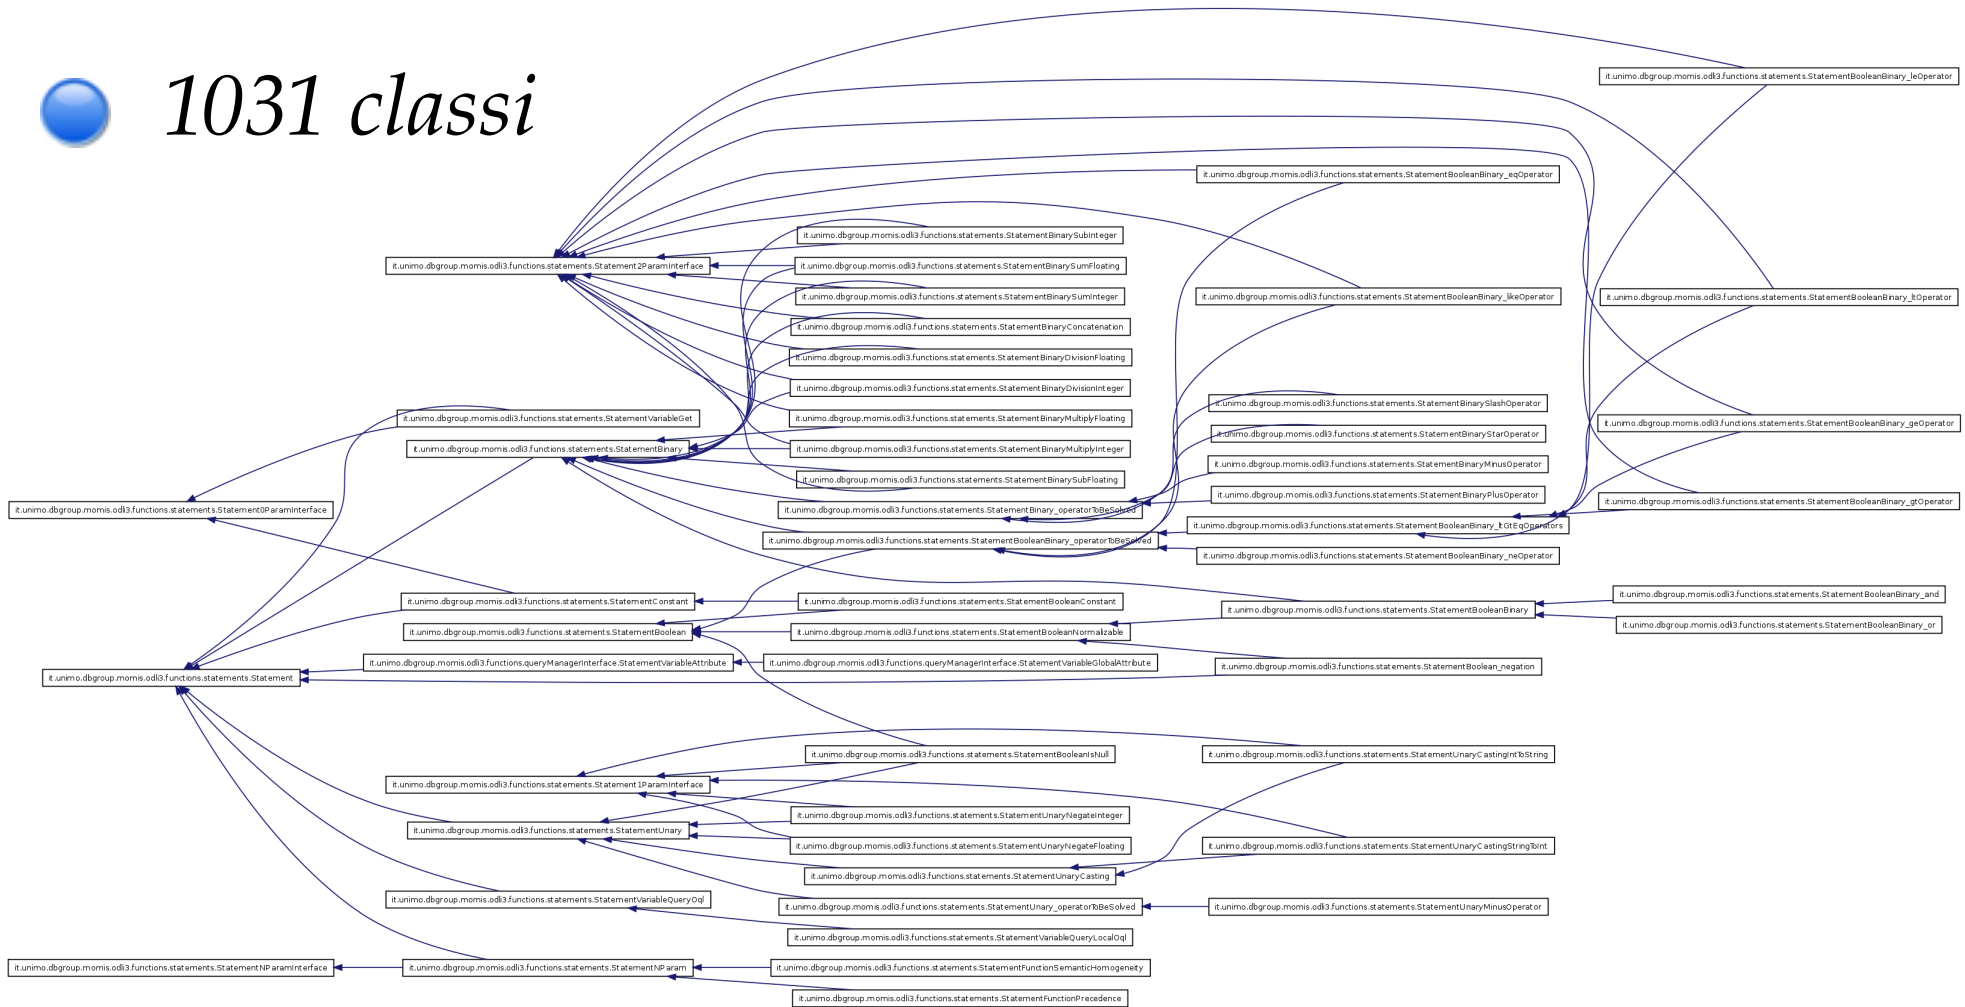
1031 classi

it.unimo.dbgroup.momis.odli3.functions.statements.StatementBooleanBinary_leOperator
it.unimo.dbgroup.momis.odli3.functions.statements.StatementBooleanBinary_eqOperator
it.unimo.dbgroup.momis.odli3.functions.statements.StatementBinarySubInteger
it.unimo.dbgroup.momis.odli3.functions.statements.Statement2ParamInterface
it.unimo.dbgroup.momis.odli3.functions.statements.StatementBinarySumFloating
it.unimo.dbgroup.momis.odli3.functions.statements.StatementBinarySumInteger
it.unimo.dbgroup.momis.odli3.functions.statements.StatementBooleanBinary_likeOperator
it.unimo.dbgroup.momis.odli3.functions.statements.StatementBooleanBinary_ltOperator
it.unimo.dbgroup.momis.odli3.functions.statements.StatementBinaryConcatenation
it.unimo.dbgroup.momis.odli3.functions.statements.StatementBinaryDivisionFloating
it.unimo.dbgroup.momis.odli3.functions.statements.StatementBinaryDivisionInteger
it.unimo.dbgroup.momis.odli3.functions.statements.StatementBinarySlashOperator
it.unimo.dbgroup.momis.odli3.functions.statements.StatementVariableGet
it.unimo.dbgroup.momis.odli3.functions.statements.StatementBinaryMultiplyFloating
it.unimo.dbgroup.momis.odli3.functions.statements.StatementBooleanBinary_geOperator
it.unimo.dbgroup.momis.odli3.functions.statements.StatementBinaryStarOperator
it.unimo.dbgroup.momis.odli3.functions.statements.StatementBinary
it.unimo.dbgroup.momis.odli3.functions.statements.StatementBinaryMultiplyInteger
it.unimo.dbgroup.momis.odli3.functions.statements.StatementBinaryMinusOperator
it.unimo.dbgroup.momis.odli3.functions.statements.StatementBinarySubFloating
it.unimo.dbgroup.momis.odli3.functions.statements.StatementBinaryPlusOperator
it.unimo.dbgroup.momis.odli3.functions.statements.StatementBooleanBinary_gtOperator
it.unimo.dbgroup.momis.odli3.functions.statements.Statement0ParamInterface
it.unimo.dbgroup.momis.odli3.functions.statements.StatementBinary_operatorToBeSolved
it.unimo.dbgroup.momis.odli3.functions.statements.StatementBooleanBinary_ltGtEqOperators
it.unimo.dbgroup.momis.odli3.functions.statements.StatementBooleanBinary_operatorToBeSolved
it.unimo.dbgroup.momis.odli3.functions.statements.StatementBooleanBinary_neOperator
it.unimo.dbgroup.momis.odli3.functions.statements.StatementBooleanBinary_and
it.unimo.dbgroup.momis.odli3.functions.statements.StatementConstant
it.unimo.dbgroup.momis.odli3.functions.statements.StatementBooleanConstant
it.unimo.dbgroup.momis.odli3.functions.statements.StatementBooleanBinary
it.unimo.dbgroup.momis.odli3.functions.statements.StatementBoolean
it.unimo.dbgroup.momis.odli3.functions.statements.StatementBooleanNormalizable
it.unimo.dbgroup.momis.odli3.functions.statements.StatementBooleanBinary_or
it.unimo.dbgroup.momis.odli3.functions.queryManagerInterface.StatementVariableAttribute
it.unimo.dbgroup.momis.odli3.functions.queryManagerInterface.StatementVariableGlobalAttribute
it.unimo.dbgroup.momis.odli3.functions.statements.StatementBoolean_negation
it.unimo.dbgroup.momis.odli3.functions.statements.Statement
it.unimo.dbgroup.momis.odli3.functions.statements.StatementBooleanIsNull
it.unimo.dbgroup.momis.odli3.functions.statements.StatementUnaryCastingIntToString
it.unimo.dbgroup.momis.odli3.functions.statements.Statement1ParamInterface
it.unimo.dbgroup.momis.odli3.functions.statements.StatementUnaryNegateInteger
it.unimo.dbgroup.momis.odli3.functions.statements.StatementUnary
it.unimo.dbgroup.momis.odli3.functions.statements.StatementUnaryNegateFloating
it.unimo.dbgroup.momis.odli3.functions.statements.StatementUnaryCastingStringToInt
it.unimo.dbgroup.momis.odli3.functions.statements.StatementUnaryCasting
it.unimo.dbgroup.momis.odli3.functions.statements.StatementVariableQueryOql
it.unimo.dbgroup.momis.odli3.functions.statements.StatementUnary_operatorToBeSolved
it.unimo.dbgroup.momis.odli3.functions.statements.StatementUnaryMinusOperator
it.unimo.dbgroup.momis.odli3.functions.statements.StatementVariableQueryLocalOql
it.unimo.dbgroup.momis.odli3.functions.statements.StatementNParamInterface
it.unimo.dbgroup.momis.odli3.functions.statements.StatementNParam
it.unimo.dbgroup.momis.odli3.functions.statements.StatementFunctionSemanticHomogeneity
it.unimo.dbgroup.momis.odli3.functions.statements.StatementFunctionPrecedence